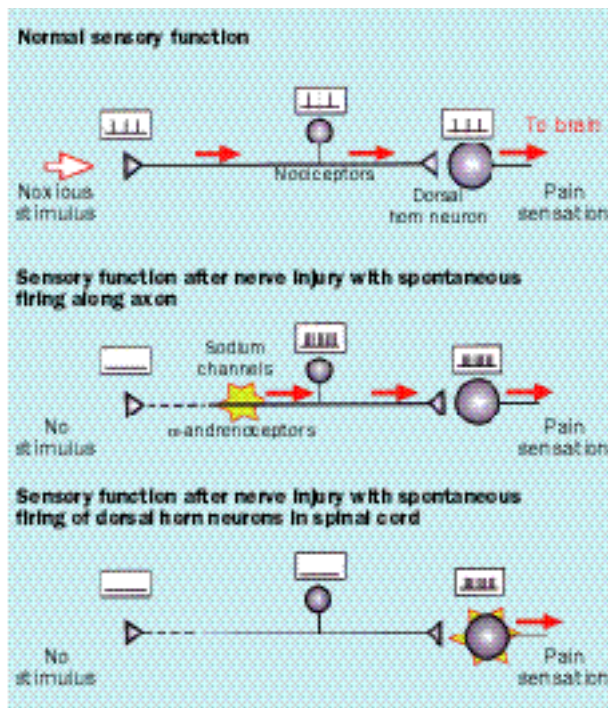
Normal sensory function

To brain

Noxious stimulus

Nociceptors

Dorsal horn neuron

Pain sensation

Sensory function after nerve injury with spontaneous firing along axon

Sodium channels

No stimulus

α-andrenoceptors

Pain sensation

Sensory function after nerve injury with spontaneous firing of dorsal horn neurons in spinal cord

No stimulus

Pain sensation